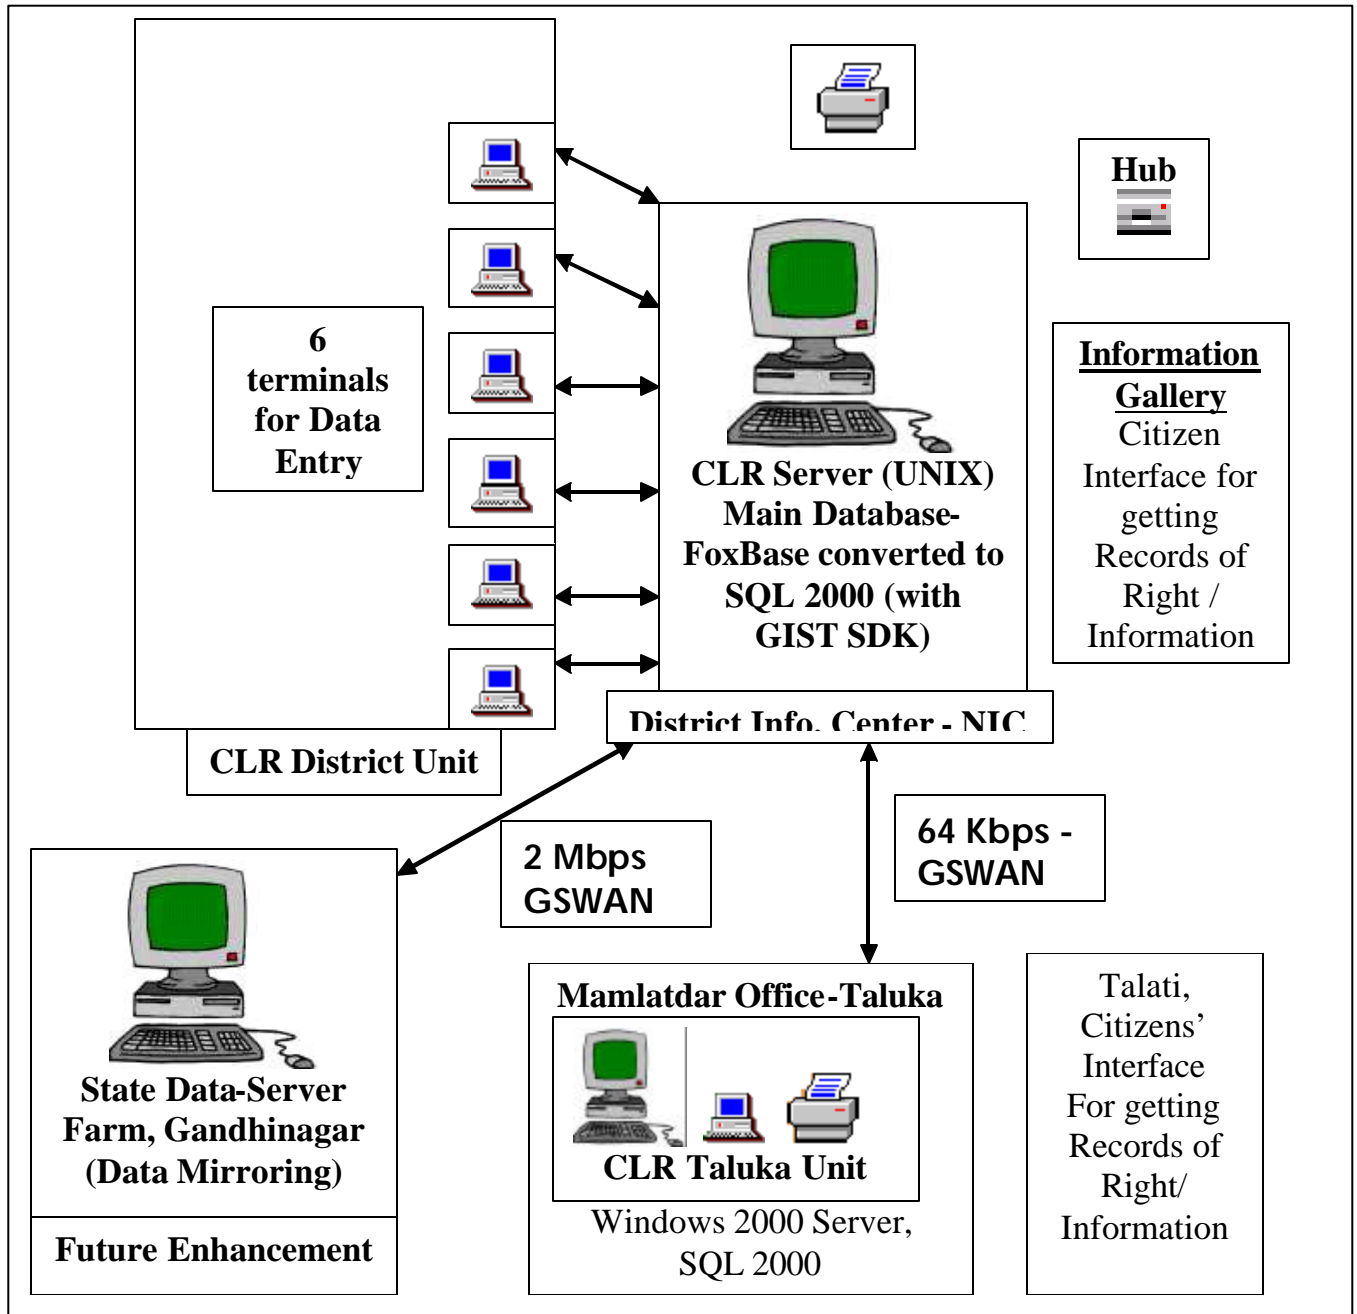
Hub

6 terminals for Data Entry

CLR Server (UNIX) Main Database- FoxBase converted to SQL 2000 (with GIST SDK)

Information Gallery
Citizen Interface for getting Records of Right / Information

District Info. Center - NIC

CLR District Unit

2 Mbps GSWAN

64 Kbps - GSWAN

State Data-Server Farm, Gandhinagar (Data Mirroring)

Future Enhancement

Mamlatdar Office-Taluka

CLR Taluka Unit

Windows 2000 Server, SQL 2000

Talati, Citizens' Interface For getting Records of Right/ Information